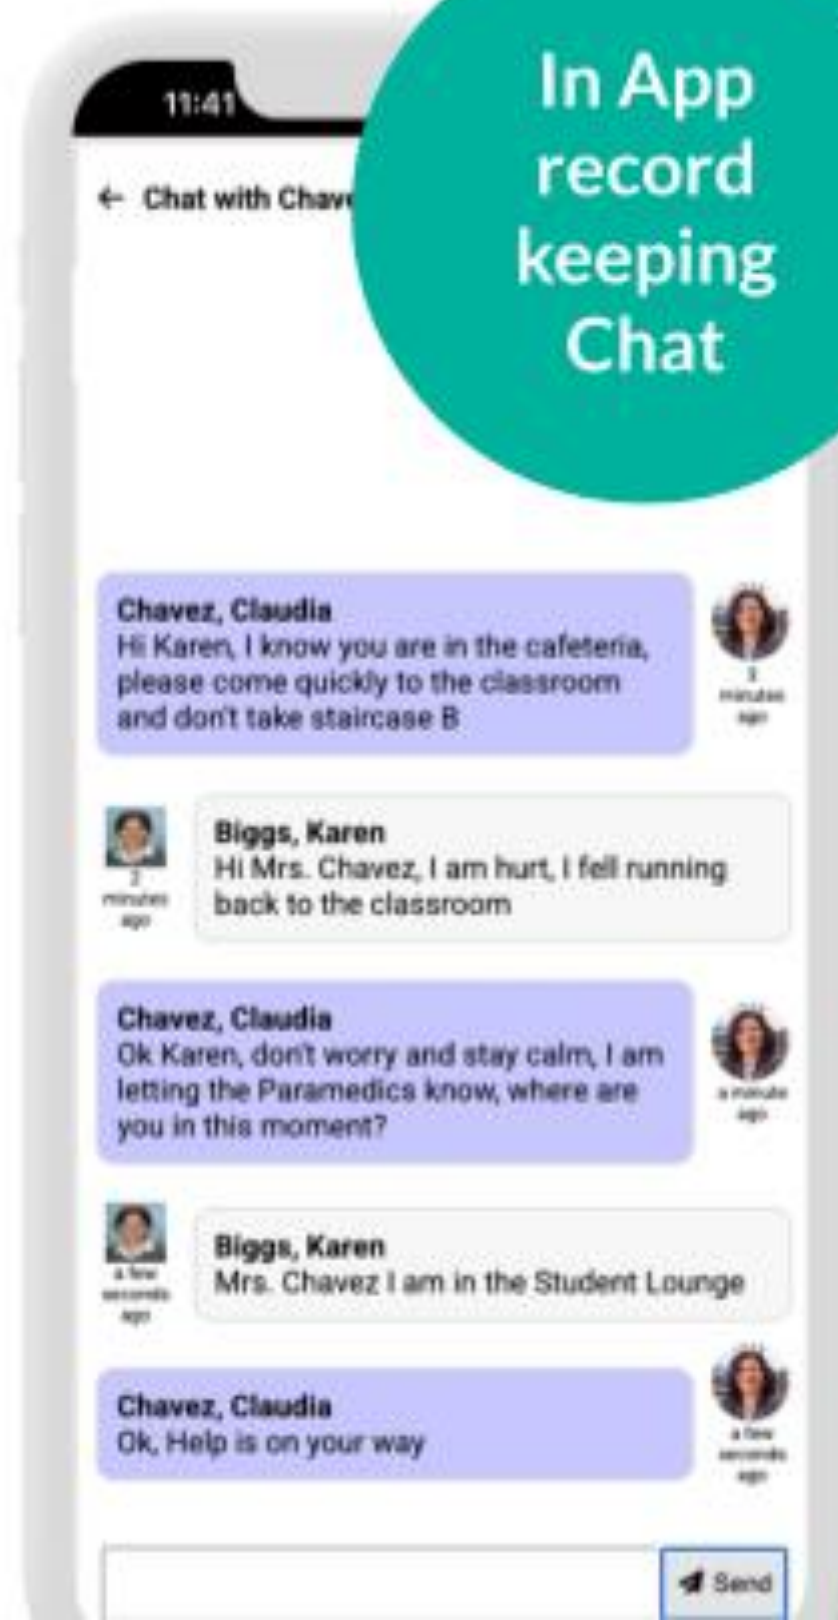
11:41

← Chat with Chave

In App record keeping Chat

Chavez, Claudia
Hi Karen, I know you are in the cafeteria, please come quickly to the classroom and don't take staircase B

3 minutes ago

2 minutes ago

Biggs, Karen
Hi Mrs. Chavez, I am hurt, I fell running back to the classroom

Chavez, Claudia
Ok Karen, don't worry and stay calm, I am letting the Paramedics know, where are you in this moment?

a minute ago

a few seconds ago

Biggs, Karen
Mrs. Chavez I am in the Student Lounge

Chavez, Claudia
Ok, Help is on your way

a few seconds ago

Send